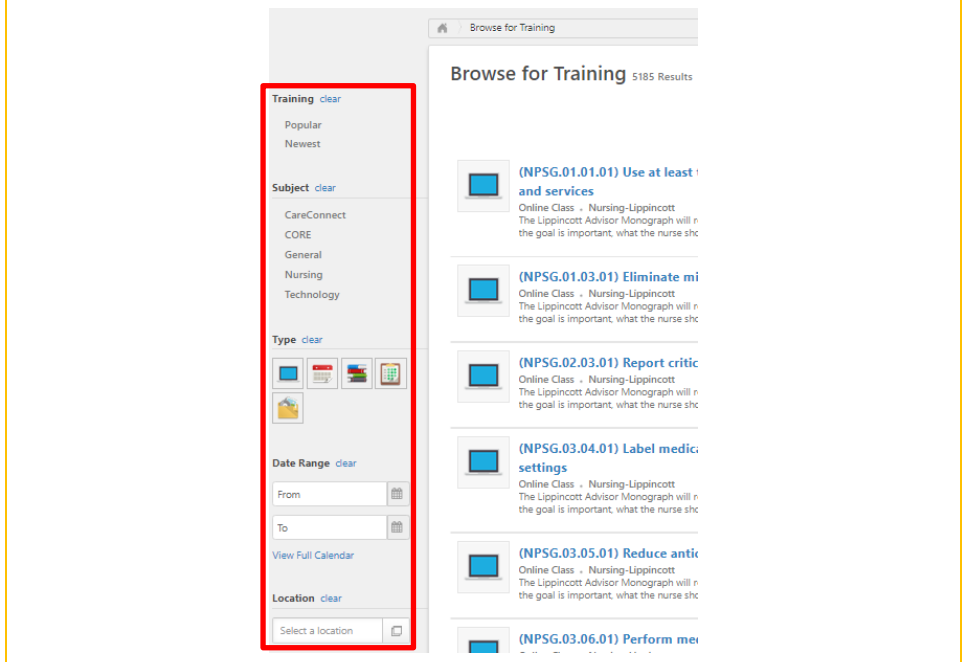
Browse for Training

Training clear

Popular
Newest

Subject clear

CareConnect
CORE
General
Nursing
Technology

Type clear

Date Range clear

From

To

View Full Calendar

Location clear

Select a location

Browse for Training 5185 Results

(NPSG.01.01.01) Use at least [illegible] and services
Online Class • Nursing-Lippincott
The Lippincott Advisor Monograph will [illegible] the goal is important, what the nurse sho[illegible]

(NPSG.01.03.01) Eliminate mi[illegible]
Online Class • Nursing-Lippincott
The Lippincott Advisor Monograph will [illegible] the goal is important, what the nurse sho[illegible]

(NPSG.02.03.01) Report critic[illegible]
Online Class • Nursing-Lippincott
The Lippincott Advisor Monograph will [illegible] the goal is important, what the nurse sho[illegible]

(NPSG.03.04.01) Label medica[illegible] settings
Online Class • Nursing-Lippincott
The Lippincott Advisor Monograph will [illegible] the goal is important, what the nurse sho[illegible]

(NPSG.03.05.01) Reduce antic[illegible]
Online Class • Nursing-Lippincott
The Lippincott Advisor Monograph will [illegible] the goal is important, what the nurse sho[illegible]

(NPSG.03.06.01) Perform me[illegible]
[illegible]